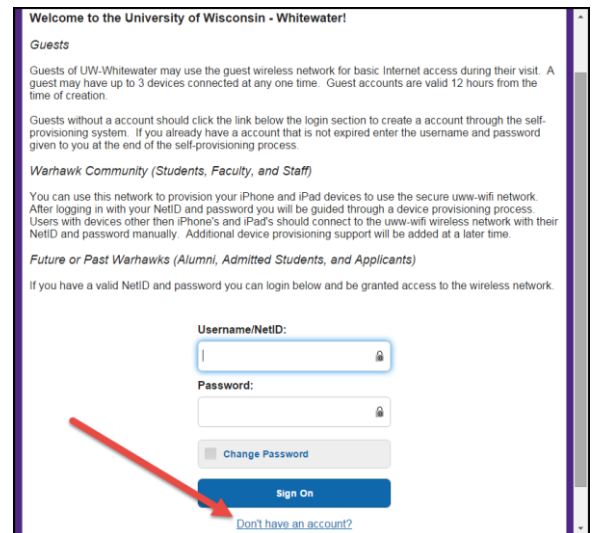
Welcome to the University of Wisconsin - Whitewater!

Guests

Guests of UW-Whitewater may use the guest wireless network for basic Internet access during their visit. A guest may have up to 3 devices connected at any one time. Guest accounts are valid 12 hours from the time of creation.

Guests without a account should click the link below the login section to create a account through the self-provisioning system. If you already have a account that is not expired enter the username and password given to you at the end of the self-provisioning process.

Warhawk Community (Students, Faculty, and Staff)

You can use this network to provision your iPhone and iPad devices to use the secure uww-wifi network. After logging in with your NetID and password you will be guided through a device provisioning process. Users with devices other then iPhone's and iPad's should connect to the uww-wifi wireless network with their NetID and password manually. Additional device provisioning support will be added at a later time.

Future or Past Warhawks (Alumni, Admitted Students, and Applicants)

If you have a valid NetID and password you can login below and be granted access to the wireless network.

Username/NetID:

Password:

Change Password

Sign On

Don't have an account?